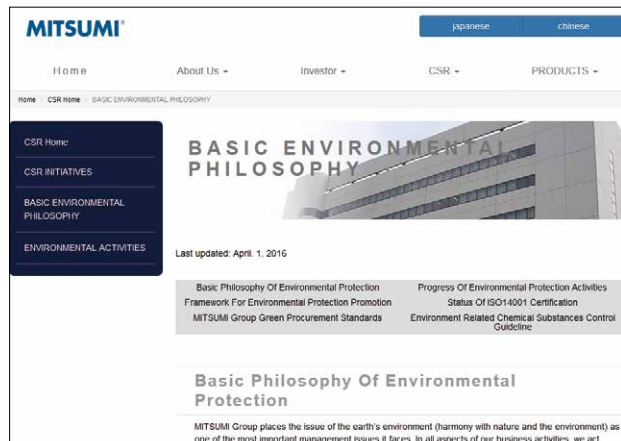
MITSUMI®

japanese chinese

Home About Us ▾ Investor ▾ CSR ▾ PRODUCTS ▾

Home > CSR Home > BASIC ENVIRONMENTAL PHILOSOPHY

CSR Home

CSR INITIATIVES

BASIC ENVIRONMENTAL PHILOSOPHY

ENVIRONMENTAL ACTIVITIES

BASIC ENVIRONMENTAL PHILOSOPHY

Last updated: April. 1, 2016

| Basic Philosophy Of Environmental Protection | Progress Of Environmental Protection Activities |
|---|---|
| Framework For Environmental Protection Promotion | Status Of ISO14001 Certification |
| MITSUMI Group Green Procurement Standards | Environment Related Chemical Substances Control Guideline |

Basic Philosophy Of Environmental Protection

MITSUMI Group places the issue of the earth's environment (harmony with nature and the environment) as one of the most important management issues it faces. In all aspects of our business activities, we act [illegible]